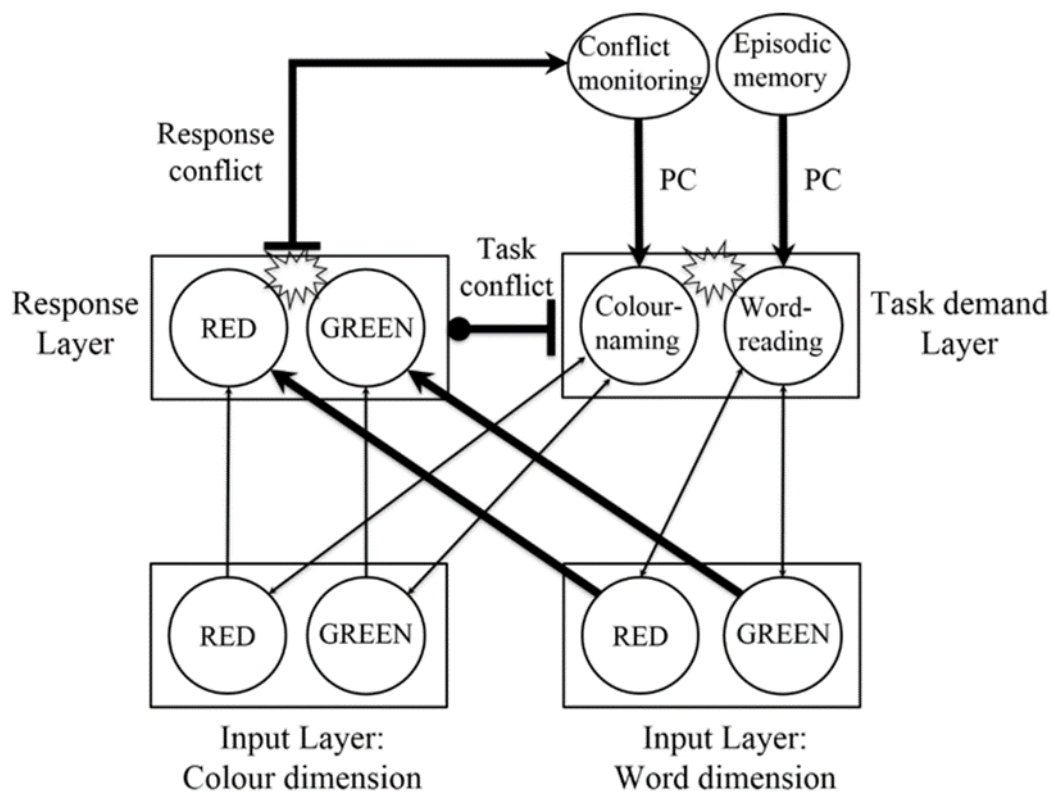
Conflict monitoring

Episodic memory

Response conflict

PC

PC

Task conflict

Response Layer

RED

GREEN

Colour-naming

Word-reading

Task demand Layer

RED

GREEN

RED

GREEN

Input Layer: Colour dimension

Input Layer: Word dimension